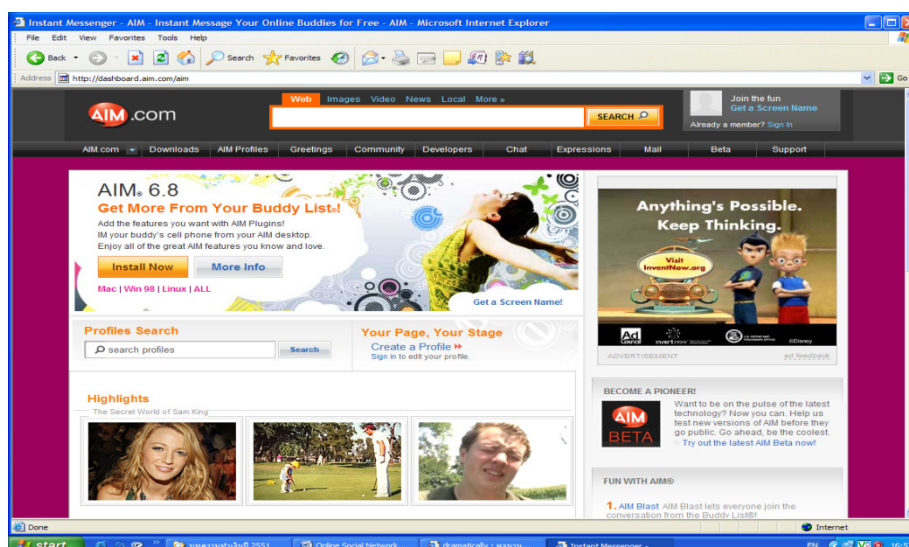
Instant Messenger - AIM - Instant Message Your Online Buddies for Free - AIM - Microsoft Internet Explorer

File Edit View Favorites Tools Help

Back Search Favorites

Address http://dashboard.aim.com/aim Go

AIM.com

Web Images Video News Local More »

SEARCH

Join the fun
Get a Screen Name
Already a member? Sign In

AIM.com Downloads AIM Profiles Greetings Community Developers Chat Expressions Mail Beta Support

AIM® 6.8
Get More From Your Buddy List®!
Add the features you want with AIM Plugins!
IM your buddy's cell phone from your AIM desktop.
Enjoy all of the great AIM features you know and love.

Install Now More Info

Mac | Win 98 | Linux | ALL

Get a Screen Name!

Anything's Possible. Keep Thinking.

Visit InventNow.org

Ad Council ©Disney

ADVERTISEMENT ad feedback

Profiles Search
search profiles Search

Your Page, Your Stage
Create a Profile »
Sign in to edit your profile.

Highlights
The Secret World of Sam King

BECOME A PIONEER!
Want to be on the pulse of the latest technology? Now you can. Help us test new versions of AIM before they go public. Go ahead, be the coolest.
» Try out the latest AIM Beta now!

AIM BETA

FUN WITH AIM®
1. AIM Blast AIM Blast lets everyone join the conversation from the Buddy List®!

Done Internet

start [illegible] 2551 Online Social Network dramatically - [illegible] Instant Messenger EN